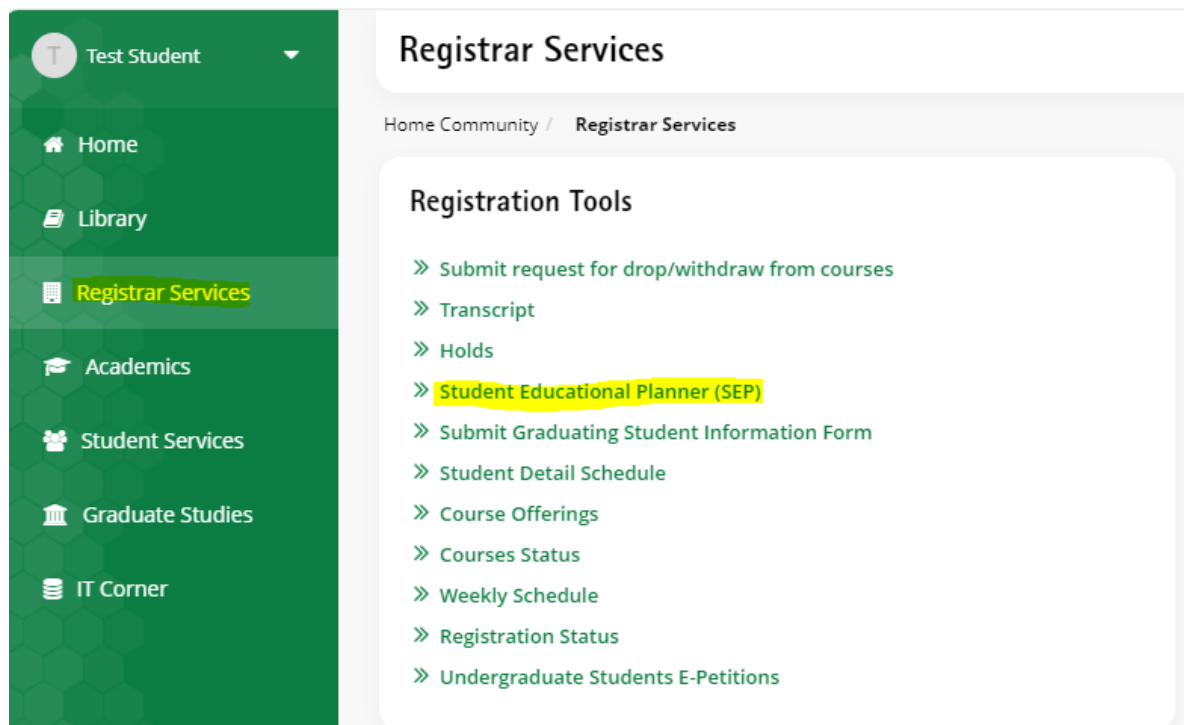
T Test Student

Home

Library

Registrar Services

Academics

Student Services

Graduate Studies

IT Corner

Registrar Services

Home Community / Registrar Services

Registration Tools

» Submit request for drop/withdraw from courses

» Transcript

» Holds

» Student Educational Planner (SEP)

» Submit Graduating Student Information Form

» Student Detail Schedule

» Course Offerings

» Courses Status

» Weekly Schedule

» Registration Status

» Undergraduate Students E-Petitions